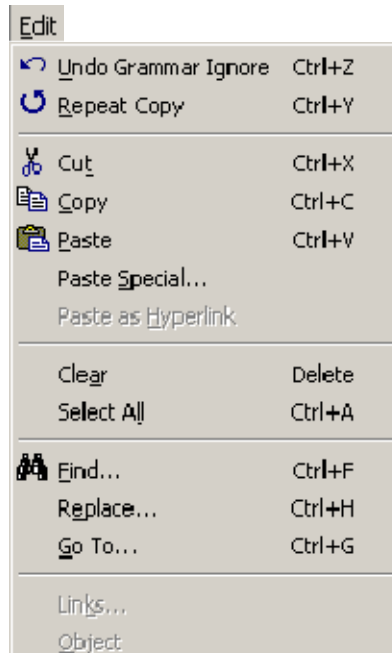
Edit

Undo Grammar Ignore Ctrl+Z
Repeat Copy Ctrl+Y

Cut Ctrl+X
Copy Ctrl+C
Paste Ctrl+V
Paste Special...
Paste as Hyperlink

Clear Delete
Select All Ctrl+A

Find... Ctrl+F
Replace... Ctrl+H
Go To... Ctrl+G

Links...
Object